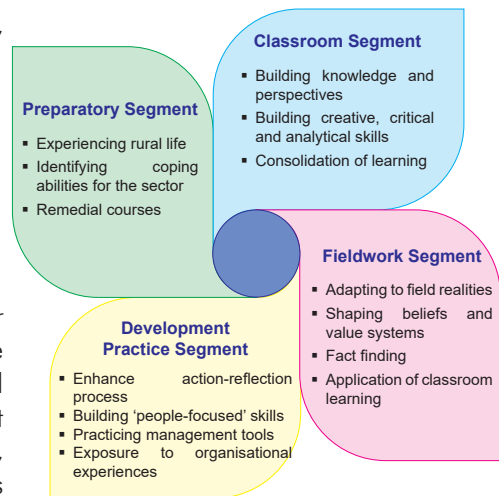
Classroom Segment

- Building knowledge and perspectives
- Building creative, critical and analytical skills
- Consolidation of learning

Preparatory Segment

- Experiencing rural life
- Identifying coping abilities for the sector
- Remedial courses

Fieldwork Segment

- Adapting to field realities
- Shaping beliefs and value systems
- Fact finding
- Application of classroom learning

Development Practice Segment

- Enhance action-reflection process
- Building 'people-focused' skills
- Practicing management tools
- Exposure to organisational experiences